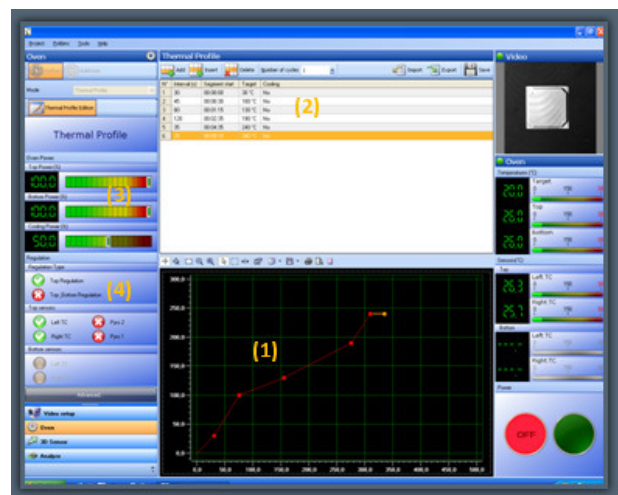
Project Options Tools Help

Oven

Mode Thermal Profile

Thermal Profile Edition

Thermal Profile

Oven Power

Top Power (%)

00.0

Bottom Power (%)

00.0

Cooling Power (%)

50.0

(3)

Regulation

Regulation Type

Top Regulation

Top_Bottom Regulation

(4)

Top sensors

Left TC

Pyro 2

Right TC

Pyro 1

Bottom sensors

Advanced

Video setup

Oven

3D Sensor

Analyze

Thermal Profile

Add Insert Delete Number of cycles 1

Import Export Save

| N° | Interval (s) | Segment start | Target | Cooling |
|---|---|---|---|---|
| 1 | 30 | 00:00:00 | 30 °C | No |
| 2 | 45 | 00:00:30 | 100 °C | No |
| 3 | 80 | 00:01:15 | 130 °C | No |
| 4 | 120 | 00:02:35 | 190 °C | No |
| 5 | 35 | 00:04:35 | 240 °C | No |
| 6 | 30 | 00:05:10 | 240 °C | No |

(2)

(1)

300.0

250.0

200.0

150.0

100.0

50.0

0.0

0.0 50.0 100.0 150.0 200.0 250.0 300.0 350.0 400.0 450.0 500.0

Video

Oven

Temperatures (°C)

Target

20.0

Top

26.0

Bottom

26.0

Sensors (°C)

Top

Left TC

26.3

Right TC

26.5

Bottom

Left TC

Right TC

Power

OFF